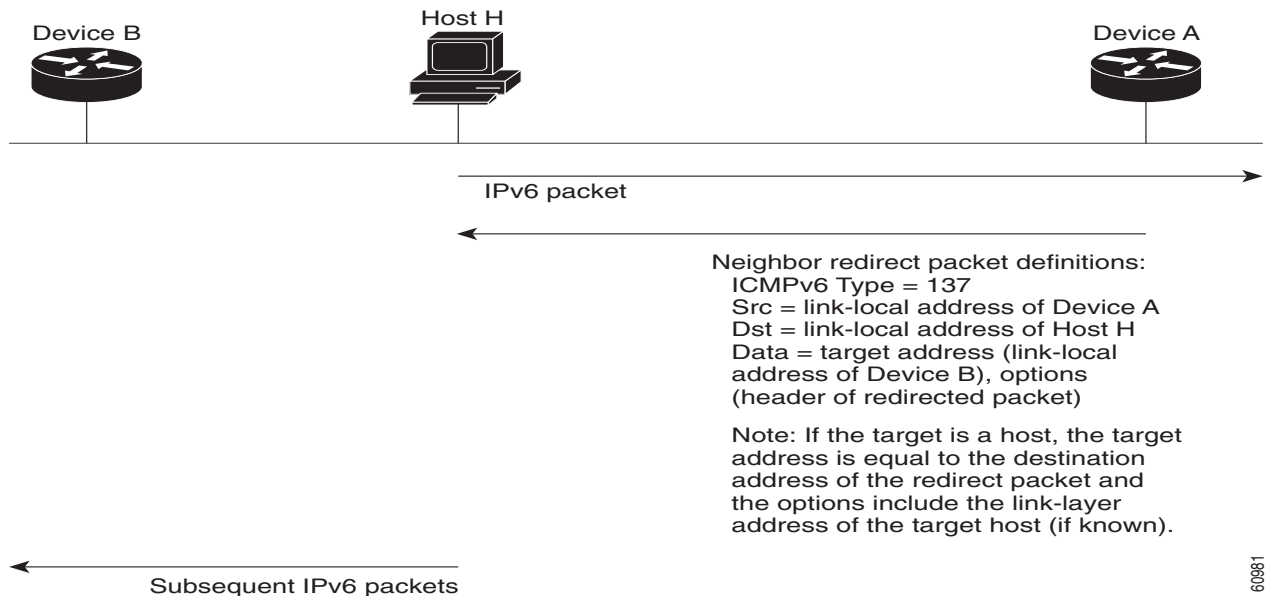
Device B

Host H

Device A

IPv6 packet

Neighbor redirect packet definitions:
ICMPv6 Type = 137
Src = link-local address of Device A
Dst = link-local address of Host H
Data = target address (link-local address of Device B), options (header of redirected packet)

Note: If the target is a host, the target address is equal to the destination address of the redirect packet and the options include the link-layer address of the target host (if known).

Subsequent IPv6 packets

60981